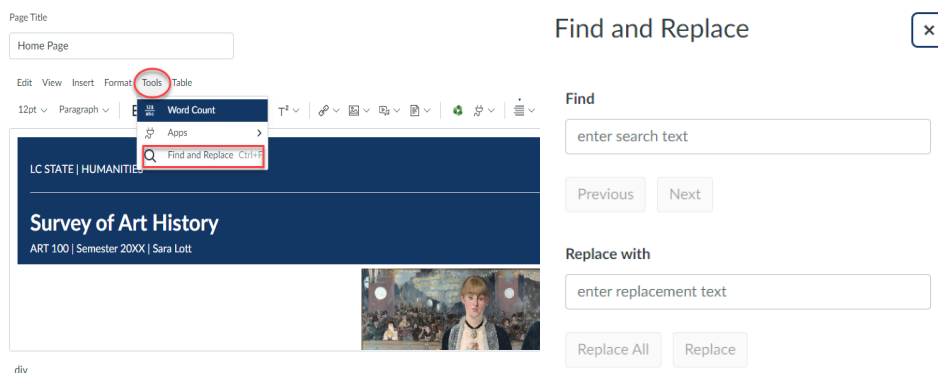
Page Title

Home Page

Edit View Insert Format Tools Table

12pt Paragraph

Word Count

Apps

Find and Replace Ctrl+F

LC STATE | HUMANITIES

Survey of Art History

ART 100 | Semester 20XX | Sara Lott

div

Find and Replace

×

Find

enter search text

Previous Next

Replace with

enter replacement text

Replace All Replace